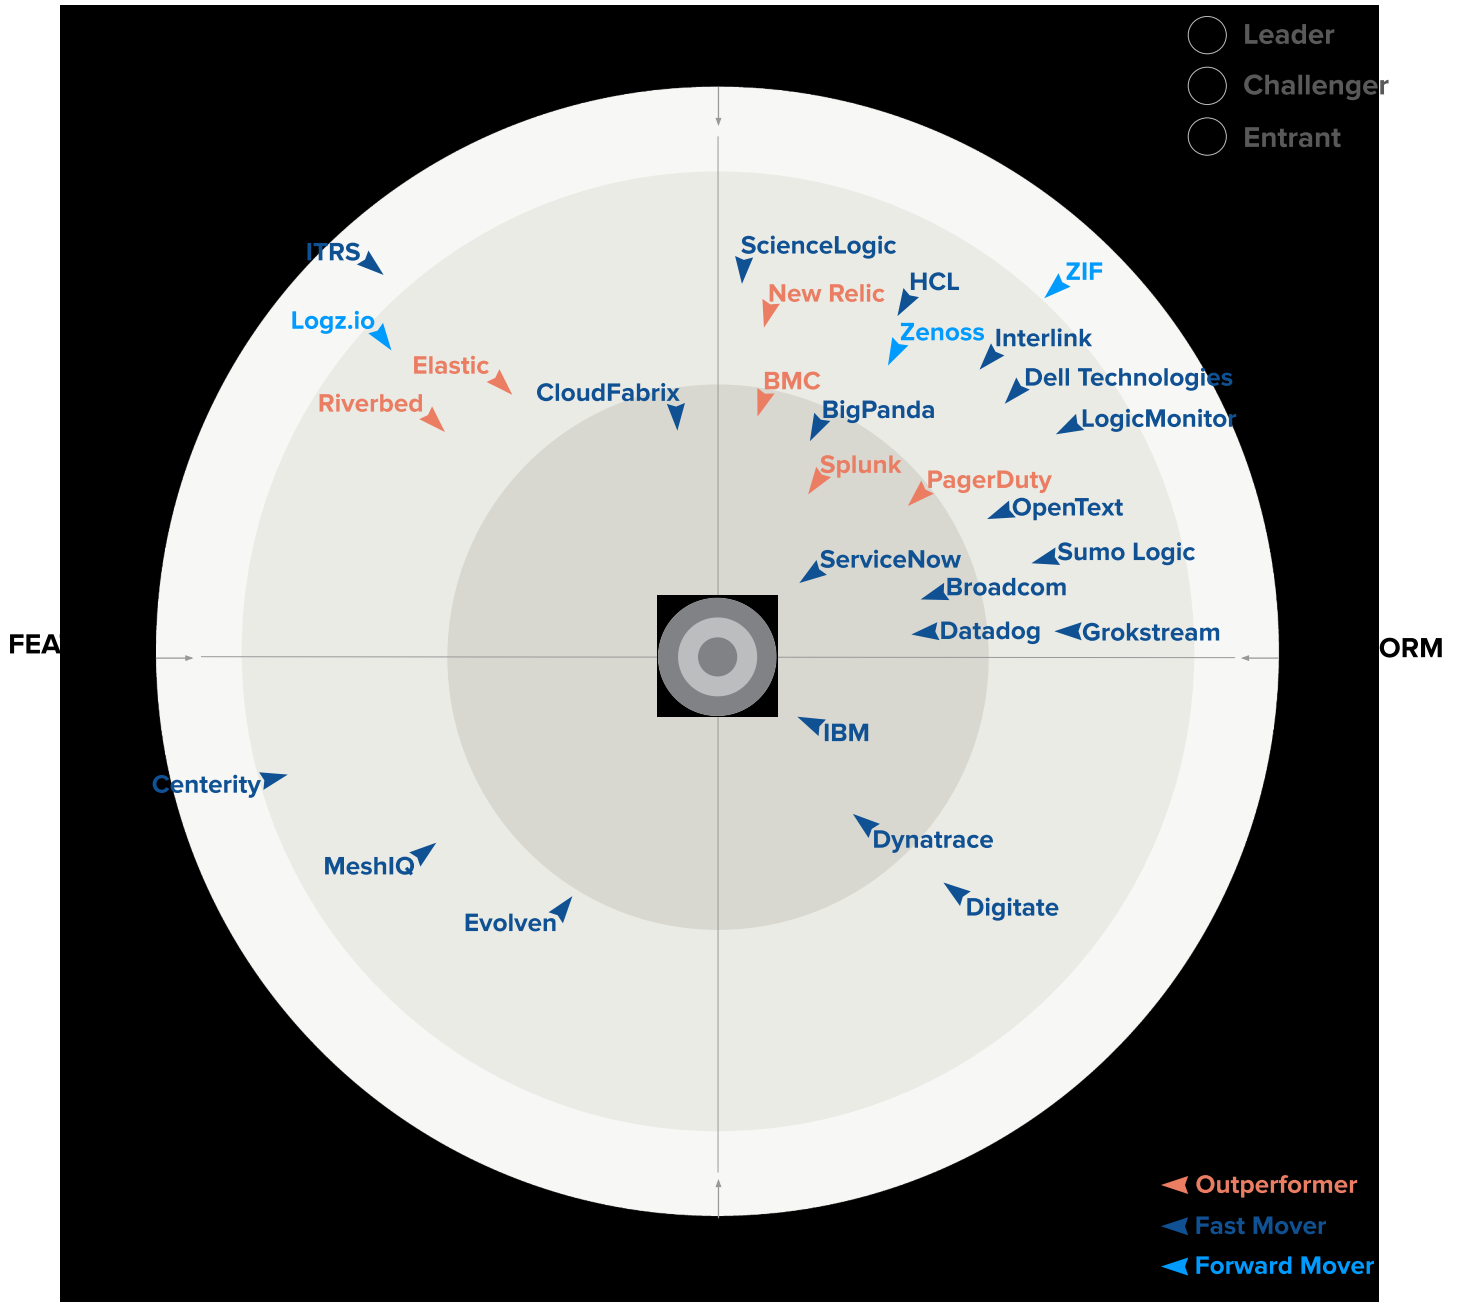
Leader
Challenger
Entrant

ITRS
Logz.io
Elastic
Riverbed
CloudFabrix
ScienceLogic
New Relic
HCL
ZIF
Zenoss
Interlink
BMC
Dell Technologies
BigPanda
LogicMonitor
Splunk
PagerDuty
OpenText
ServiceNow
Sumo Logic
Broadcom
Datadog
Grokstream
FEA
ORM
IBM
Centerity
Dynatrace
MeshIQ
Digitate
Evolven

Outperformer
Fast Mover
Forward Mover